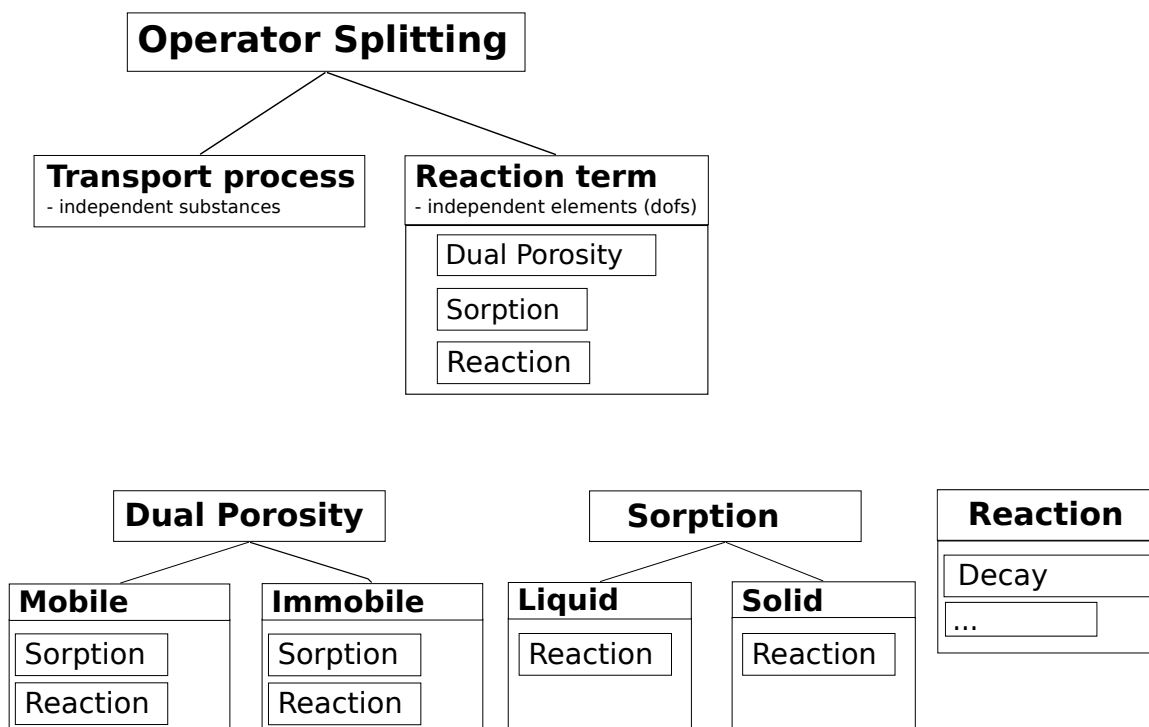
Operator Splitting

Transport process
- independent substances

Reaction term
- independent elements (dofs)

Dual Porosity

Sorption

Reaction

Dual Porosity

Mobile

Sorption

Reaction

Immobile

Sorption

Reaction

Sorption

Liquid

Reaction

Solid

Reaction

Reaction

Decay

...